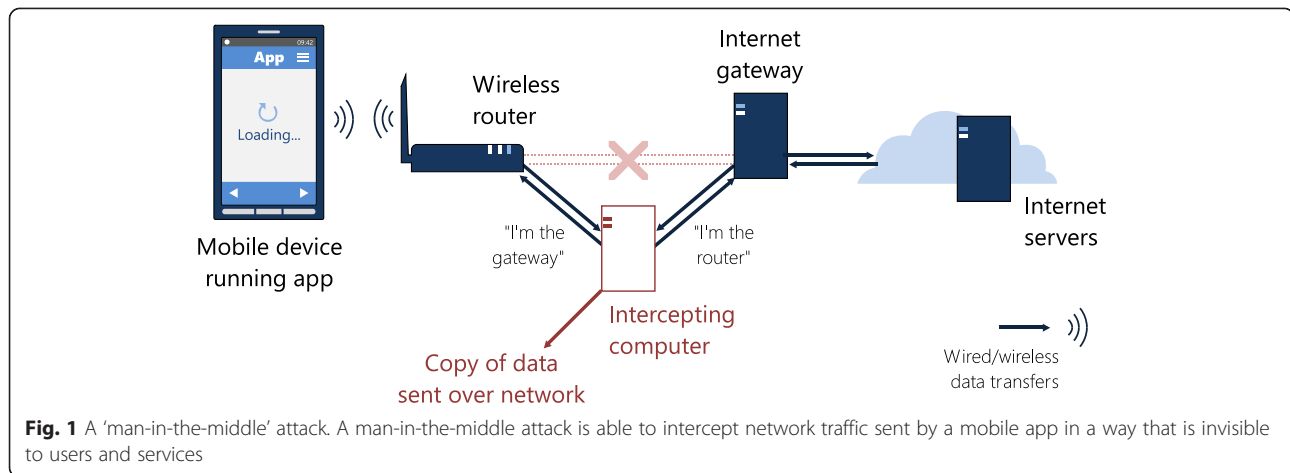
09:42
App
Loading...
Mobile device running app

Wireless router

Internet gateway

Internet servers

"I'm the gateway"

"I'm the router"

Intercepting computer

Copy of data sent over network

Wired/wireless data transfers

**Fig. 1** A 'man-in-the-middle' attack. A man-in-the-middle attack is able to intercept network traffic sent by a mobile app in a way that is invisible to users and services